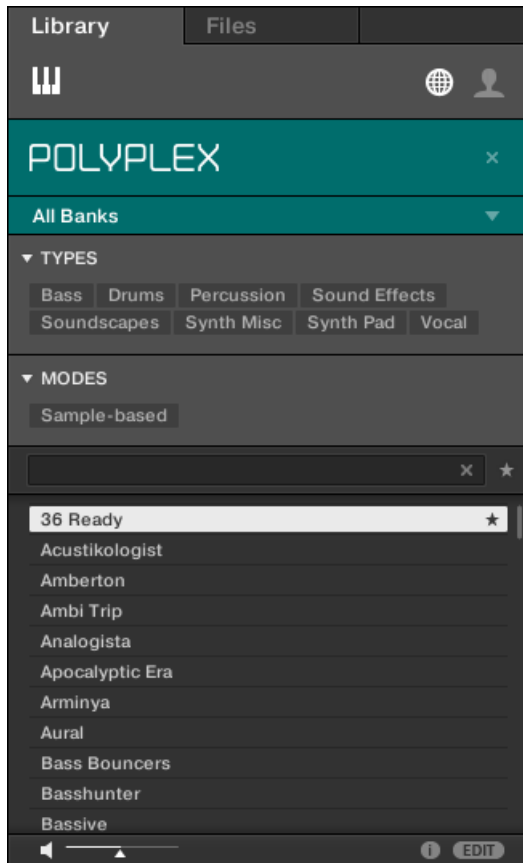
Library Files

POLYPLEX ×

All Banks

▼ TYPES

Bass Drums Percussion Sound Effects Soundscapes Synth Misc Synth Pad Vocal

▼ MODES

Sample-based

× ★

36 Ready ★
Acustikologist
Amberton
Ambi Trip
Analogista
Apocalyptic Era
Arminya
Aural
Bass Bouncers
Basshunter
Bassive

i EDIT